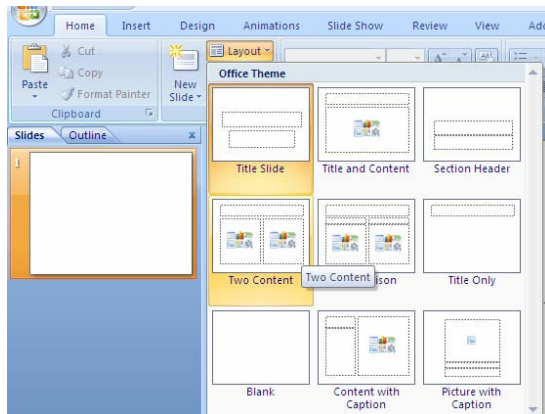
Home Insert Design Animations Slide Show Review View Add

Cut
Copy
Paste
Format Painter
Clipboard
New Slide
Layout

Slides Outline x

1

Office Theme

Title Slide
Title and Content
Section Header
Two Content
Two Content
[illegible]ison
Title Only
Blank
Content with Caption
Picture with Caption